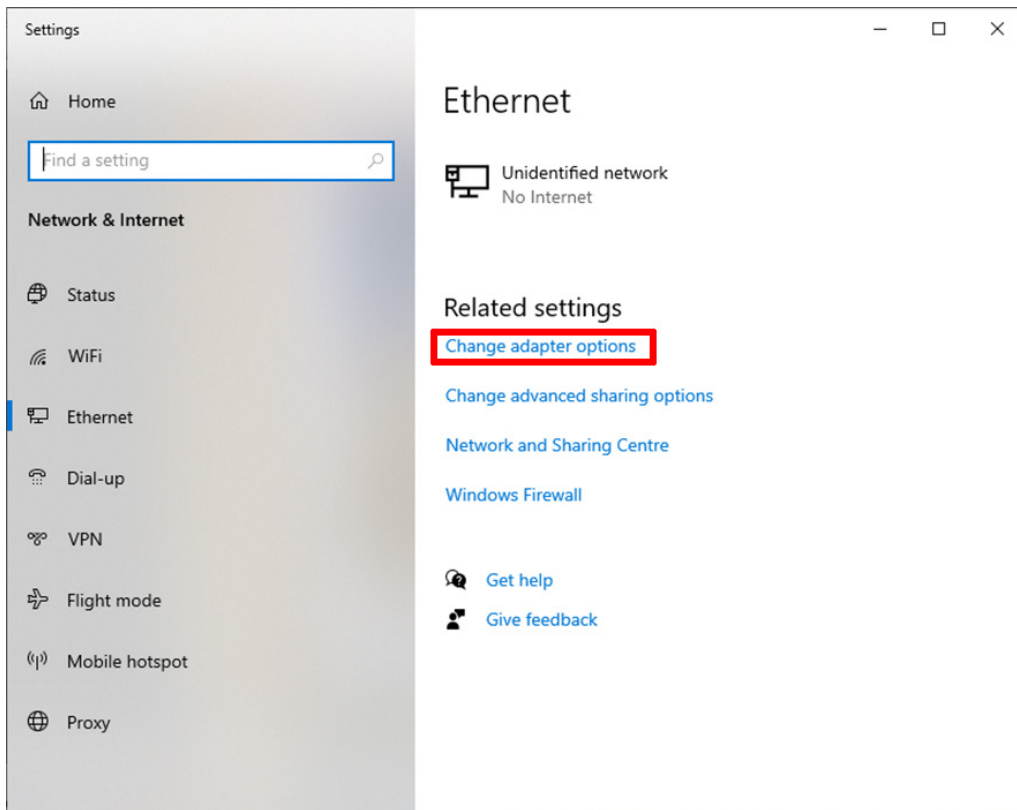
Settings

Home

Find a setting

Network & Internet

Status

WiFi

Ethernet

Dial-up

VPN

Flight mode

Mobile hotspot

Proxy

Ethernet

Unidentified network
No Internet

Related settings

Change adapter options

Change advanced sharing options

Network and Sharing Centre

Windows Firewall

Get help

Give feedback